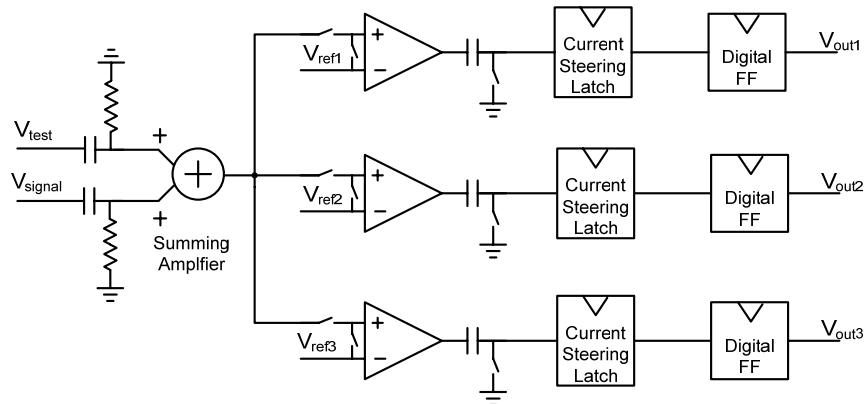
$V_{test}$
$V_{signal}$
+
+
Summing Amplfier
$V_{ref1}$
+
−
Current Steering Latch
Digital FF
$V_{out1}$
$V_{ref2}$
+
−
Current Steering Latch
Digital FF
$V_{out2}$
$V_{ref3}$
+
−
Current Steering Latch
Digital FF
$V_{out3}$